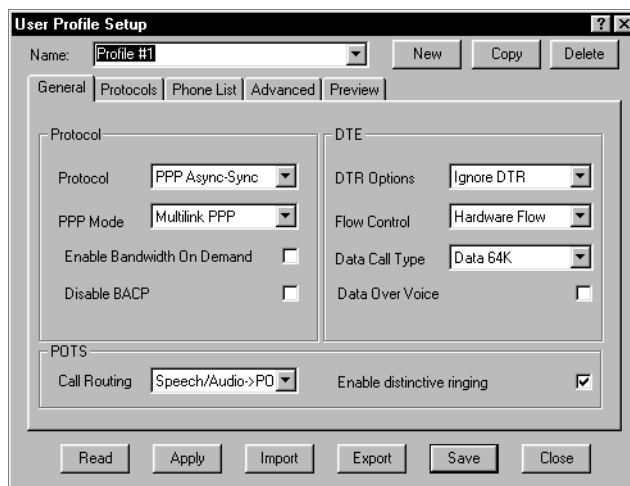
User Profile Setup

? X

Name: Profile #1

New

Copy

Delete

General | Protocols | Phone List | Advanced | Preview

Protocol

Protocol PPP Async-Sync

PPP Mode Multilink PPP

Enable Bandwidth On Demand

Disable BACP

DTE

DTR Options Ignore DTR

Flow Control Hardware Flow

Data Call Type Data 64K

Data Over Voice

POTS

Call Routing Speech/Audio->PO

Enable distinctive ringing

Read

Apply

Import

Export

Save

Close